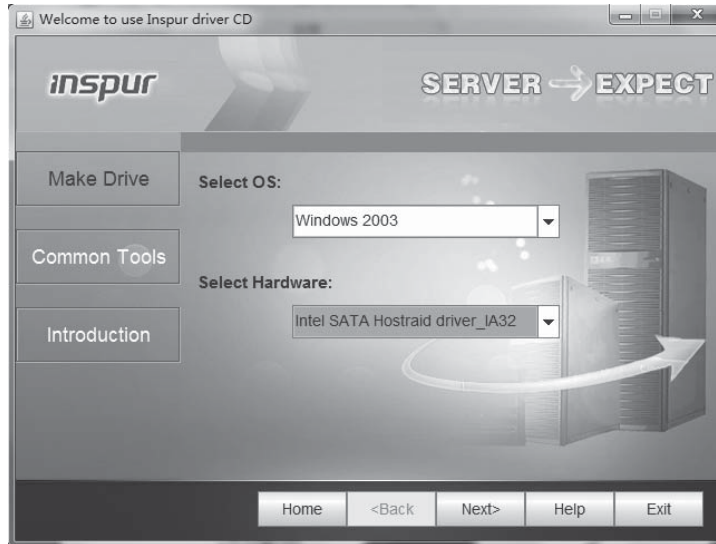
Welcome to use Inspur driver CD

inspur

SERVER EXPECT

Make Drive

Common Tools

Introduction

Select OS:

Windows 2003

Select Hardware:

Intel SATA Hostraid driver_IA32

Home

<Back

Next>

Help

Exit